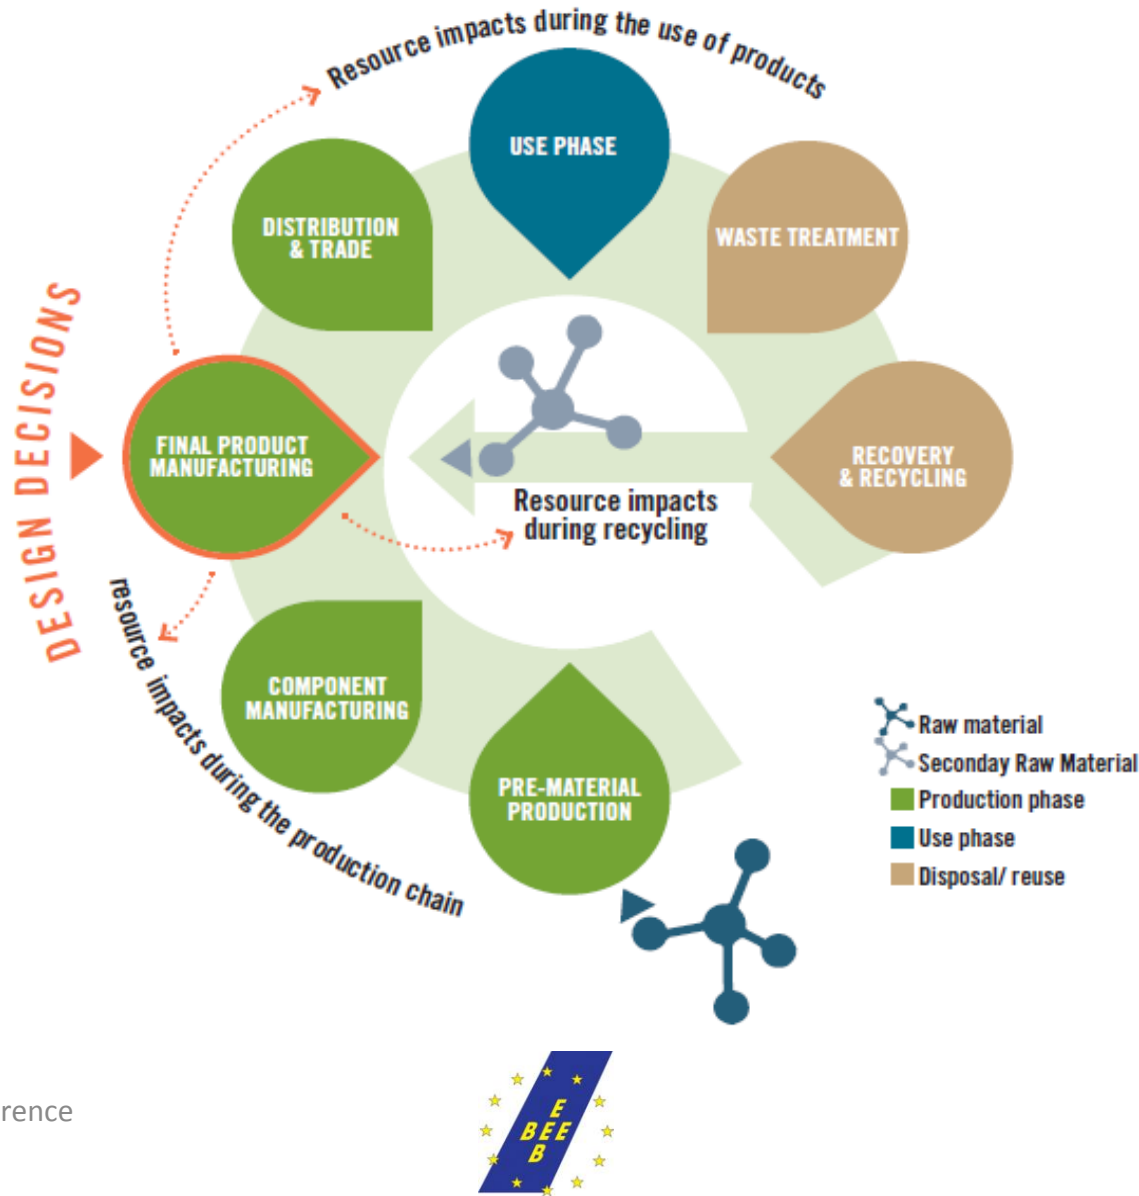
Resource impacts during the use of products

USE PHASE

DISTRIBUTION & TRADE

WASTE TREATMENT

DESIGN DECISIONS

FINAL PRODUCT MANUFACTURING

RECOVERY & RECYCLING

Resource impacts during recycling

resource impacts during the production chain

COMPONENT MANUFACTURING

PRE-MATERIAL PRODUCTION

Raw material
Seconday Raw Material
Production phase
Use phase
Disposal/ reuse

rence

E
BEE
B